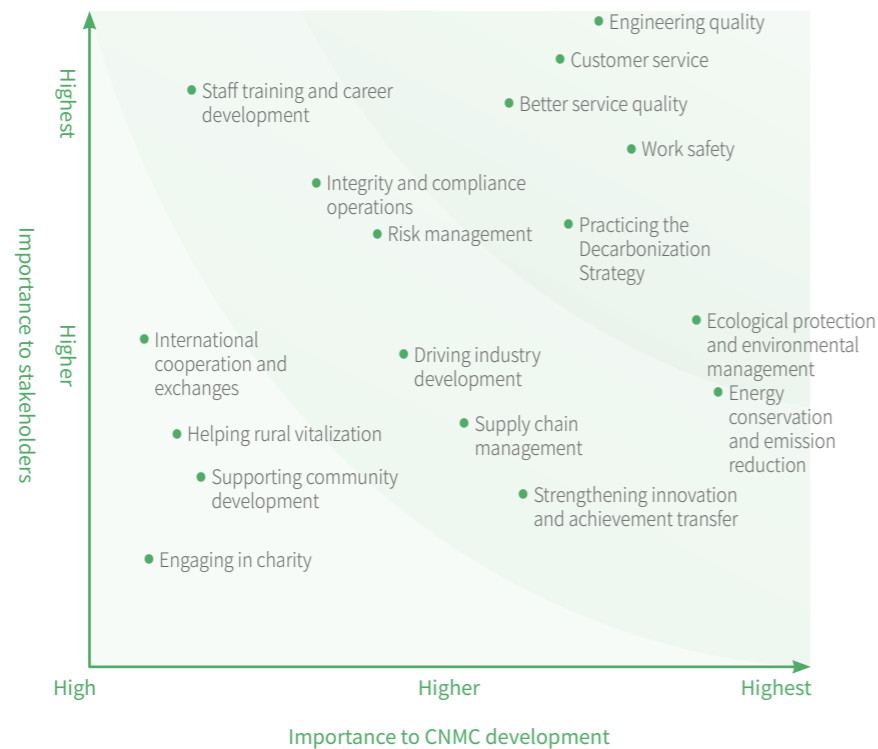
Engineering quality
Customer service
Staff training and career development
Better service quality
Work safety
Integrity and compliance operations
Risk management
Practicing the Decarbonization Strategy
Ecological protection and environmental management
International cooperation and exchanges
Driving industry development
Energy conservation and emission reduction
Helping rural vitalization
Supply chain management
Supporting community development
Strengthening innovation and achievement transfer
Engaging in charity

Highest
Higher
Importance to stakeholders

High
Higher
Highest
Importance to CNMC development